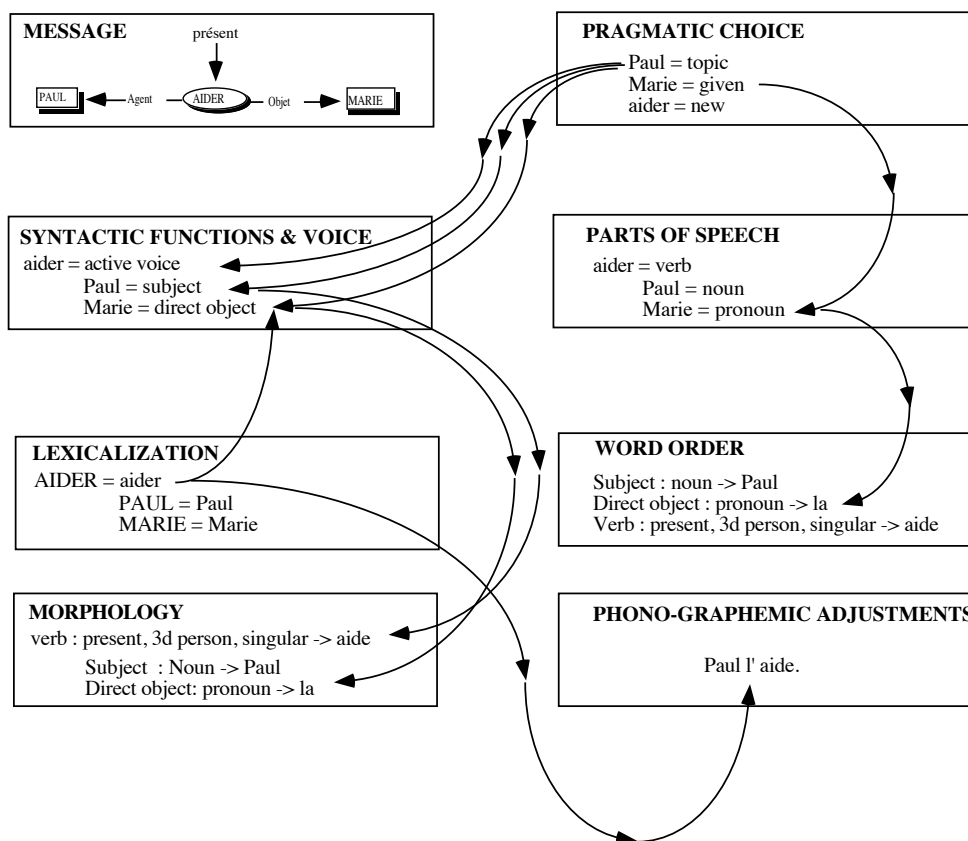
MESSAGE

présent

PAUL Agent AIDER Objet MARIE

PRAGMATIC CHOICE

Paul = topic
Marie = given
aider = new

SYNTACTIC FUNCTIONS & VOICE

aider = active voice
Paul = subject
Marie = direct object

PARTS OF SPEECH

aider = verb
Paul = noun
Marie = pronoun

LEXICALIZATION

AIDER = aider
PAUL = Paul
MARIE = Marie

WORD ORDER

Subject : noun -> Paul
Direct object : pronoun -> la
Verb : present, 3d person, singular -> aide

MORPHOLOGY

verb : present, 3d person, singular -> aide
Subject : Noun -> Paul
Direct object: pronoun -> la

PHONO-GRAPHEMIC ADJUSTMENTS

Paul l' aide.